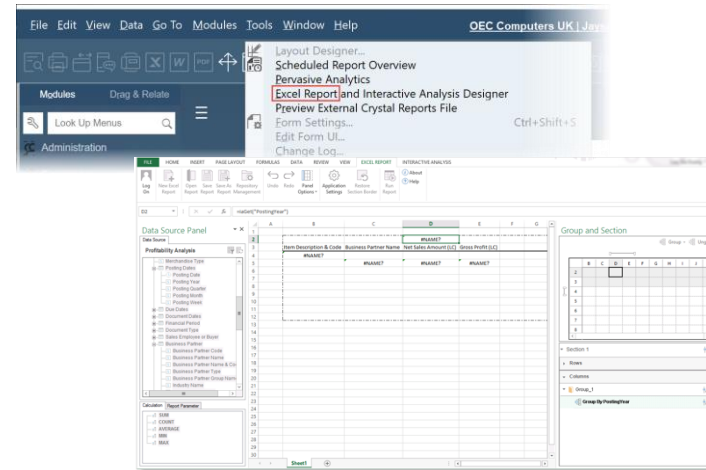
File Edit View Data Go To Modules Tools Window Help

OEC Computers UK | Jays

Modules Drag & Relate

Look Up Menus

Administration

Layout Designer...
Scheduled Report Overview
Pervasive Analytics
Excel Report and Interactive Analysis Designer
Preview External Crystal Reports File
Form Settings... Ctrl+Shift+S
Edit Form UI...
Change Log...

FILE HOME INSERT PAGE LAYOUT FORMULAS DATA REVIEW VIEW EXCEL REPORT INTERACTIVE ANALYSIS

Log On New Excel Report Open Report Save Report Save As Report Repository Management Undo Redo Panel Options Application Settings Restore Section Border Run Report About Help

D3 =ixGet("PostingYear")

Data Source Panel

Data Source

Profitability Analysis

Merchandise Type
Posting Dates
Posting Date
Posting Year
Posting Quarter
Posting Month
Posting Week
Due Dates
Document Dates
Financial Period
Document Type
Sales Employee or Buyer
Business Partner
Business Partner Code
Business Partner Name
Business Partner Name & Co
Business Partner Type
Business Partner Group Nam
Industry Name

Calculation Report Parameter

SUM
COUNT
AVERAGE
MIN
MAX

| | A | B | C | D | E | F | G |
|---|---|---|---|---|---|---|---|
| 2 | | | | #NAME? | | | |
| 3 | | Item Description & Code | Business Partner Name | Net Sales Amount (LC) | Gross Profit (LC) | | |
| 4 | | #NAME? | | | | | |
| 5 | | | #NAME? | #NAME? | #NAME? | | |

Sheet1

Group and Section

Group Grp

B C D E F G H I J

Section 1
Rows
Columns
Group_1
Group By PostingYear